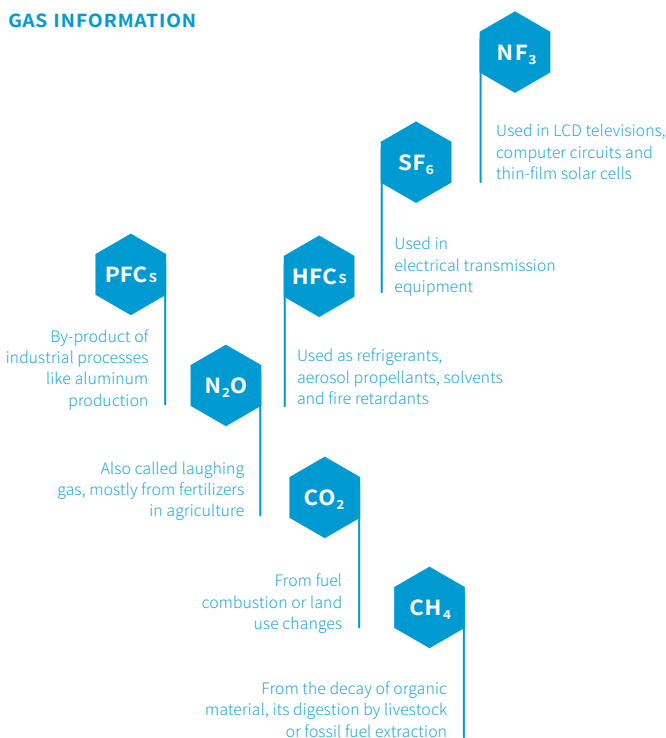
GAS INFORMATION

$NF_3$

Used in LCD televisions, computer circuits and thin-film solar cells

$SF_6$

Used in electrical transmission equipment

PFCs

By-product of industrial processes like aluminum production

HFCs

Used as refrigerants, aerosol propellants, solvents and fire retardants

$N_2O$

Also called laughing gas, mostly from fertilizers in agriculture

$CO_2$

From fuel combustion or land use changes

$CH_4$

From the decay of organic material, its digestion by livestock or fossil fuel extraction